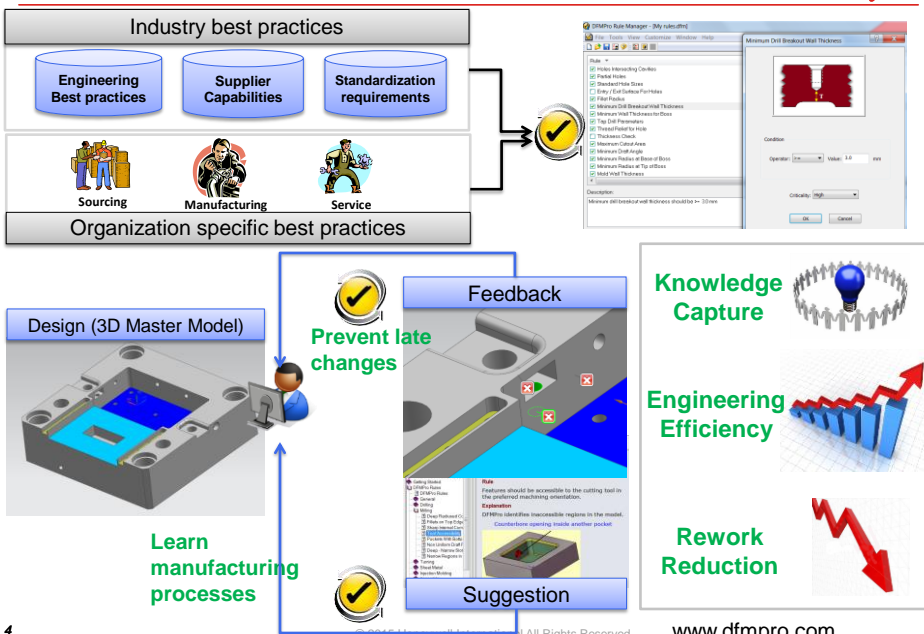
Industry best practices

Engineering Best practices

Supplier Capabilities

Standardization requirements

Sourcing

Manufacturing

Service

Organization specific best practices

DFMPro Rule Manager - [My rules.dfmr]

File Tools View Customize Window Help

Rule

Holes Intersecting Cavities
Partial Holes
Standard Hole Sizes
Entry / Exit Surface For Holes
Fillet Radius
Minimum Drill Breakout Wall Thickness
Minimum Wall Thickness for Boss
Tap Drill Parameters
Thread Relief for Hole
Thickness Check
Maximum Cutout Area
Minimum Draft Angle
Minimum Radius at Base of Boss
Minimum Radius at Tip of Boss
Mold Wall Thickness

Description

Minimum drill breakout wall thickness should be >= 3.0 mm

Minimum Drill Breakout Wall Thickness

Condition:

Operator: >= Value: 3.0 mm

Criticality: High

OK Cancel

Design (3D Master Model)

Prevent late changes

Feedback

Knowledge Capture

Engineering Efficiency

Rework Reduction

Getting Started
DFMPro Rules
DFMPro Rules
General
Drilling
Milling
Deep Radiused Corners
Fillets on Top Edges
Sharp Internal Corners
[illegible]
Pockets With Bottom
Non Uniform Draft
Deep - Narrow Slots
Narrow Regions in
Turning
Sheet Metal
Injection Molding

Rule

Features should be accessible to the cutting tool in the preferred machining orientation.

Explanation

DFMPro identifies inaccessible regions in the model.

Counterbore opening inside another pocket

Learn manufacturing processes

Suggestion

4

© 2015 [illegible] International. All Rights Reserved

www.dfmpro.com